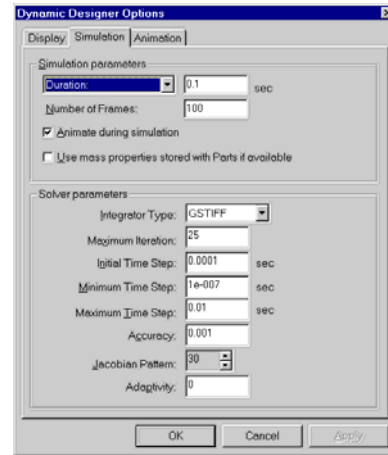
Dynamic Designer Options

Display | Simulation | Animation

Simulation parameters

Duration: 0.1 sec

Number of Frames: 100

Animate during simulation

Use mass properties stored with Parts if available

Solver parameters

Integrator Type: GSTIFF

Maximum Iteration: 25

Initial Time Step: 0.0001 sec

Minimum Time Step: 1e-007 sec

Maximum Time Step: 0.01 sec

Accuracy: 0.001

Jacobian Pattern: 30

Adaptivity: 0

OK | Cancel | Apply